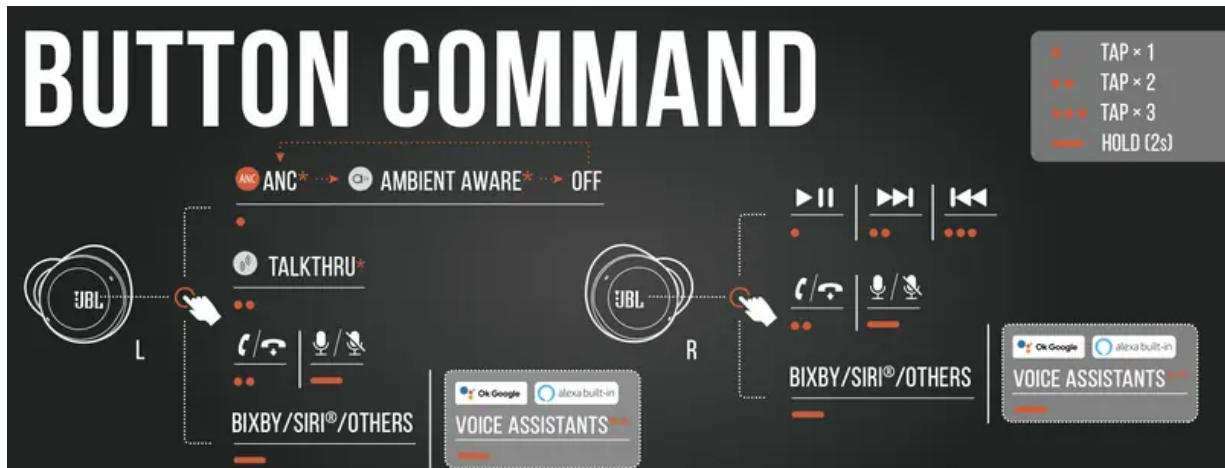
BUTTON COMMAND

TAP × 1
TAP × 2
TAP × 3
HOLD (2s)

ANC ANC* → AMBIENT AWARE* → OFF

TALKTHRU*

JBL

L

BIXBY/SIRI®/OTHERS

Ok Google alexa built-in
VOICE ASSISTANTS

JBL

R

BIXBY/SIRI®/OTHERS

Ok Google alexa built-in
VOICE ASSISTANTS